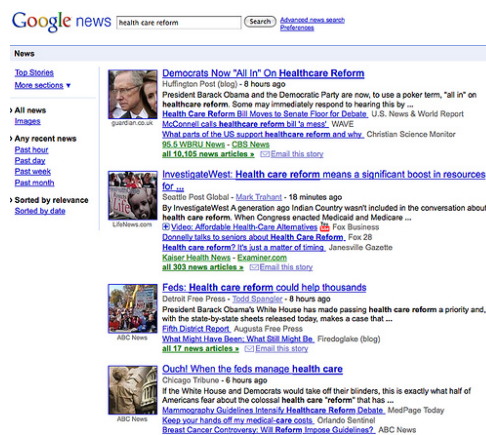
Google news health care reform Search Advanced news search Preferences

News

Top Stories
More sections ▼

All news
Images

Any recent news
Past hour
Past day
Past week
Past month

Sorted by relevance
Sorted by date

guardian.co.uk

Democrats Now "All In" On Healthcare Reform
Huffington Post (blog) - 8 hours ago
President Barack Obama and the Democratic Party are now, to use a poker term, "all in" on healthcare reform. Some may immediately respond to hearing this by ...
Health Care Reform Bill Moves to Senate Floor for Debate U.S. News & World Report
McConnell calls healthcare reform bill 'a mess' WAVE
What parts of the US support healthcare reform and why Christian Science Monitor
95.5 WBRU News - CBS News
all 10,105 news articles » Email this story

LifeNews.com

InvestigateWest: Health care reform means a significant boost in resources for ...
Seattle Post Global - Mark Trahant - 18 minutes ago
By InvestigateWest A generation ago Indian Country wasn't included in the conversation about health care reform. When Congress enacted Medicaid and Medicare ...
Video: Affordable Health-Care Alternatives Fox Business
Donnelly talks to seniors about Health Care Reform Fox 28
Health care reform? It's just a matter of timing Janesville Gazette
Kaiser Health News - Examiner.com
all 303 news articles » Email this story

ABC News

Feds: Health care reform could help thousands
Detroit Free Press - Todd Spangler - 8 hours ago
President Barack Obama's White House has made passing health care reform a priority and, with the state-by-state sheets released today, makes a case that ...
Fifth District Report Augusta Free Press
What Might Have Been; What Still Might Be Firedoglake (blog)
all 17 news articles » Email this story

ABC News

Ouch! When the feds manage health care
Chicago Tribune - 6 hours ago
If the White House and Democrats would take off their blinders, this is exactly what half of Americans fear about the colossal health care "reform" that has ...
Mammography Guidelines Intensify Healthcare Reform Debate MedPage Today
Keep your hands off my medical-care costs Orlando Sentinel
Breast Cancer Controversy: Will Reform Impose Guidelines? ABC News